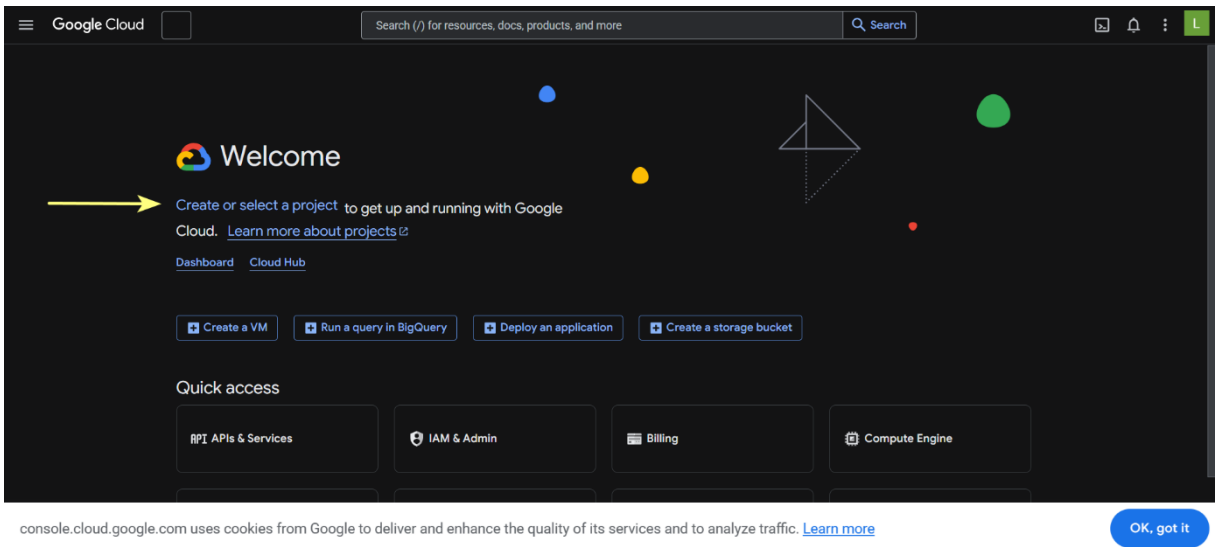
Google Cloud

Search (/) for resources, docs, products, and more

Search

L

Welcome

Create or select a project to get up and running with Google Cloud. Learn more about projects

Dashboard Cloud Hub

Create a VM

Run a query in BigQuery

Deploy an application

Create a storage bucket

Quick access

API APIs & Services

IAM & Admin

Billing

Compute Engine

console.cloud.google.com uses cookies from Google to deliver and enhance the quality of its services and to analyze traffic. Learn more

OK, got it